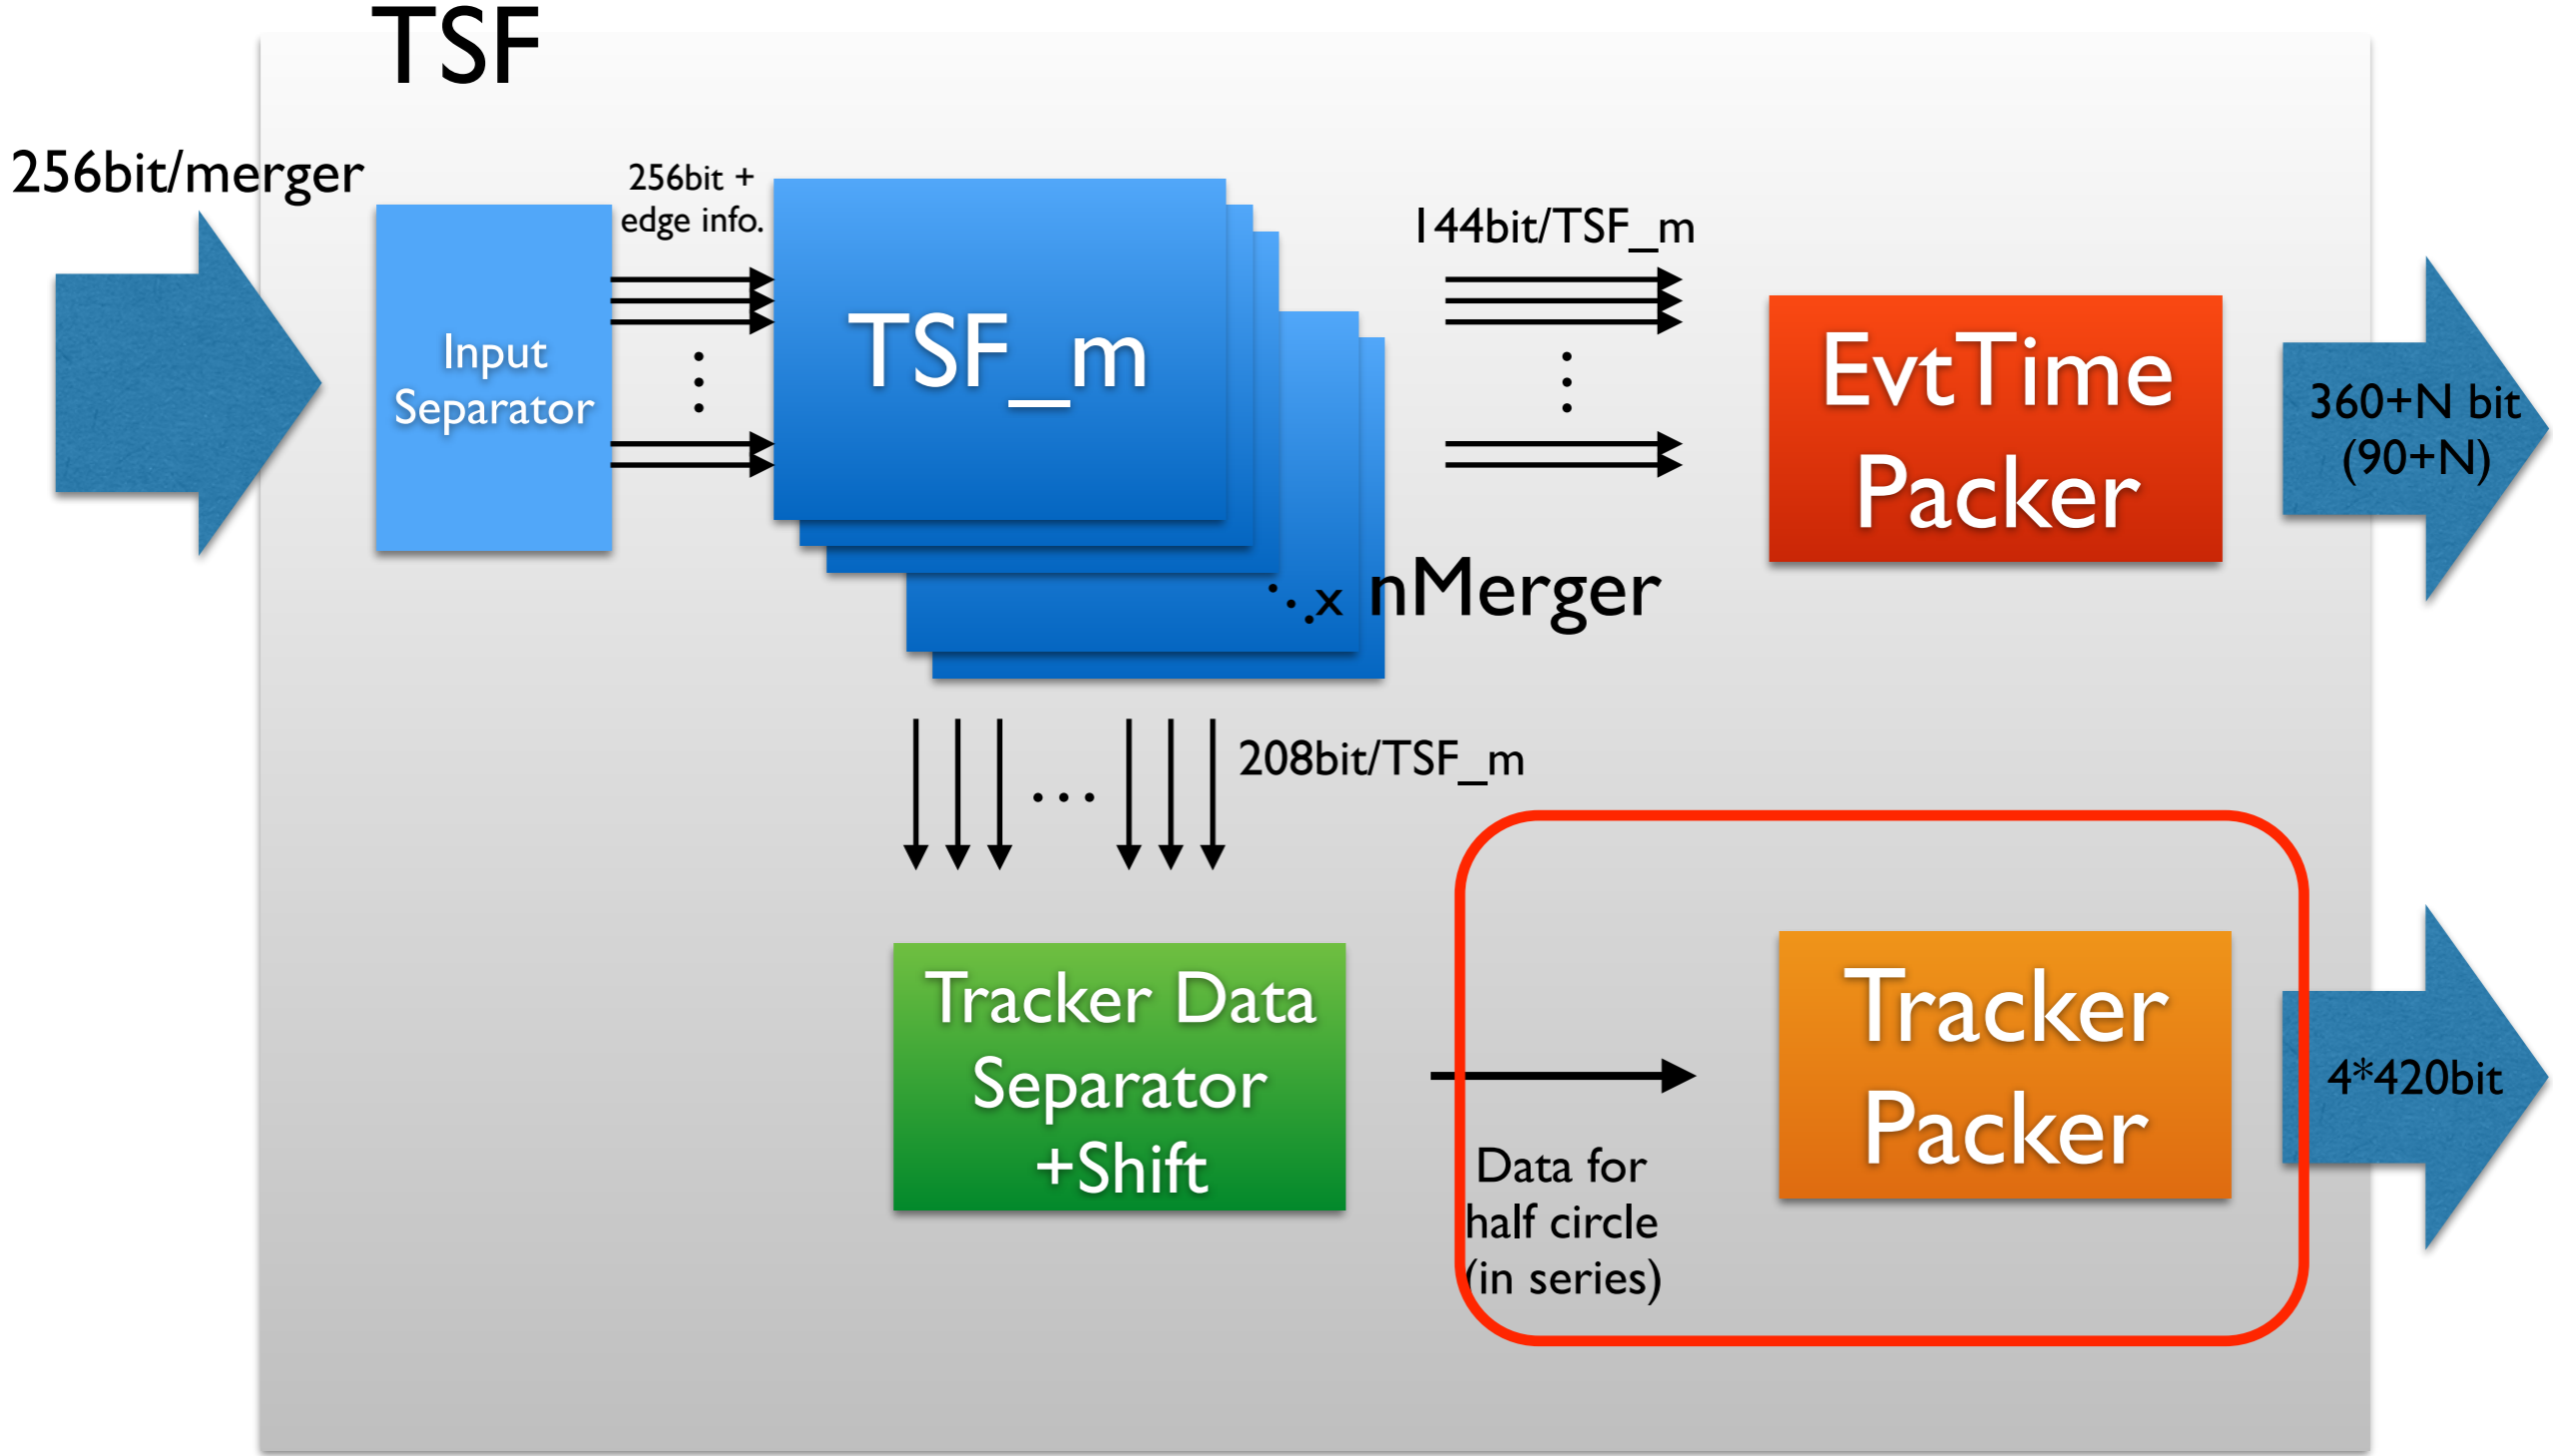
TSF

256bit/merger

Input Separator

256bit + edge info.

TSF_m

x nMerger

144bit/TSF_m

EvtTime Packer

360+N bit (90+N)

208bit/TSF_m

Tracker Data Separator +Shift

Data for half circle (in series)

Tracker Packer

4*420bit